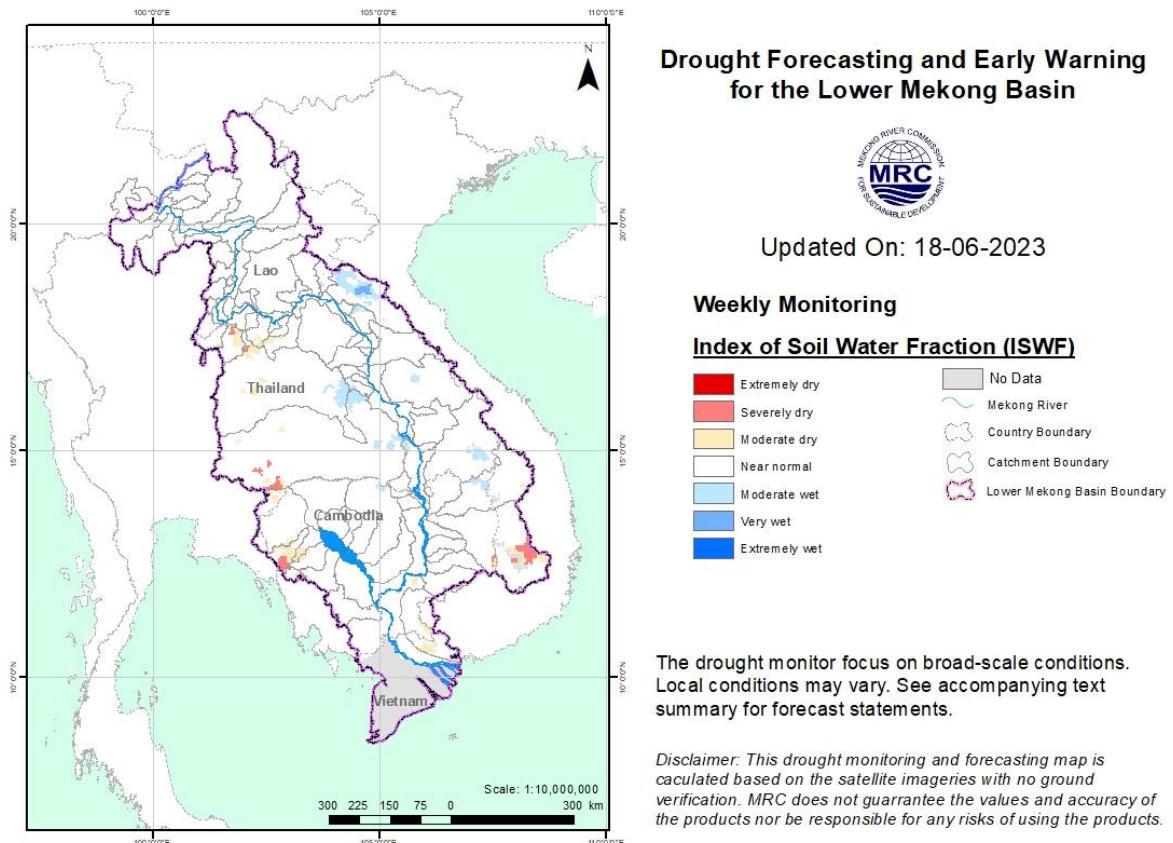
100°0'0"E 105°0'0"E 110°0'0"E

N

20°0'0"N 20°0'0"N

15°0'0"N 15°0'0"N

10°0'0"N 10°0'0"N

Lao

Thailand

Cambodia

Vietnam

Scale: 1:10,000,000

300 225 150 75 0 300 km

100°0'0"E 105°0'0"E 110°0'0"E

Drought Forecasting and Early Warning for the Lower Mekong Basin

MEKONG RIVER COMMISSION MRC FOR SUSTAINABLE DEVELOPMENT

Updated On: 18-06-2023

Weekly Monitoring

Index of Soil Water Fraction (ISWF)

Extremely dry
Severely dry
Moderate dry
Near normal
Moderate wet
Very wet
Extremely wet

No Data
Mekong River
Country Boundary
Catchment Boundary
Lower Mekong Basin Boundary

The drought monitor focus on broad-scale conditions. Local conditions may vary. See accompanying text summary for forecast statements.

Disclaimer: This drought monitoring and forecasting map is caculated based on the satellite imageries with no ground verification. MRC does not guarrantee the values and accuracy of the products nor be responsible for any risks of using the products.